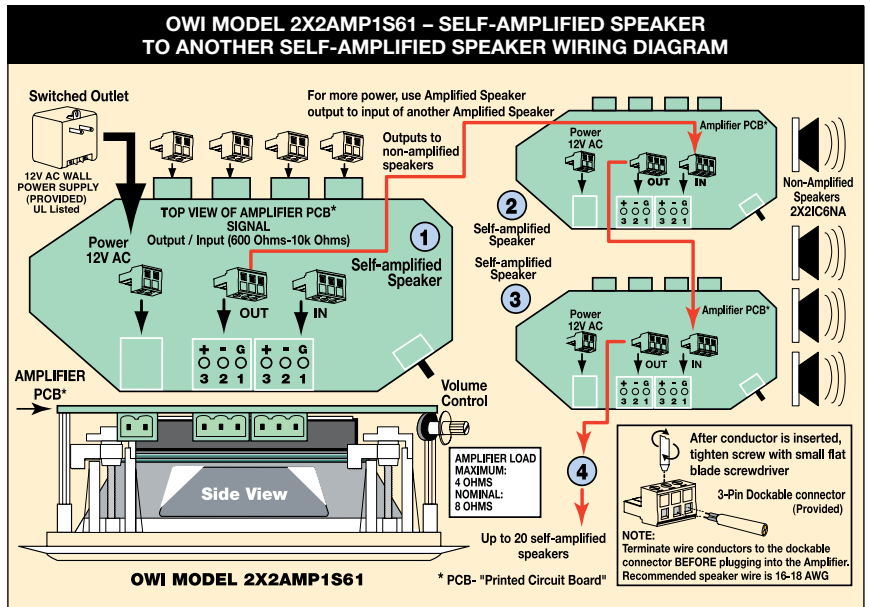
OWI MODEL 2X2AMP1S61 – SELF-AMPLIFIED SPEAKER TO ANOTHER SELF-AMPLIFIED SPEAKER WIRING DIAGRAM

Switched Outlet

12V AC WALL POWER SUPPLY (PROVIDED) UL Listed

For more power, use Amplified Speaker output to input of another Amplified Speaker

Outputs to non-amplified speakers

TOP VIEW OF AMPLIFIER PCB*
SIGNAL
Output / Input (600 Ohms-10k Ohms)

Power 12V AC

1

Self-amplified Speaker

OUT

IN

+ - G
3 2 1

+ - G
3 2 1

Power 12V AC

Amplifier PCB*

OUT

IN

+ - G
3 2 1

+ - G
3 2 1

2

Self-amplified Speaker

Non-Amplified Speakers 2X2IC6NA

Self-amplified Speaker

3

Power 12V AC

Amplifier PCB*

OUT

IN

+ - G
3 2 1

+ - G
3 2 1

AMPLIFIER PCB*

Volume Control

Side View

AMPLIFIER LOAD
MAXIMUM:
4 OHMS
NOMINAL:
8 OHMS

4

After conductor is inserted, tighten screw with small flat blade screwdriver

3-Pin Dockable connector (Provided)

Up to 20 self-amplified speakers

NOTE:
Terminate wire conductors to the dockable connector BEFORE plugging into the Amplifier. Recommended speaker wire is 16-18 AWG

OWI MODEL 2X2AMP1S61

* PCB- "Printed Circuit Board"